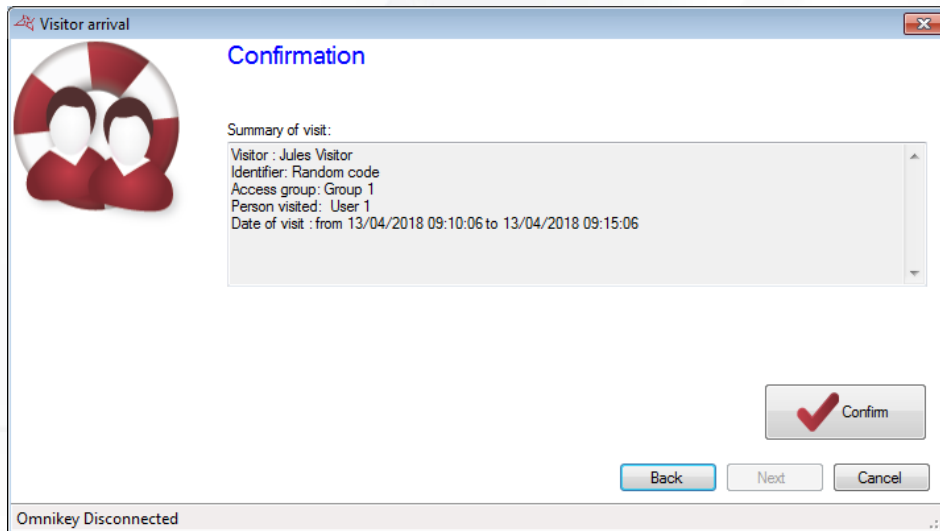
Visitor arrival

Confirmation

Summary of visit:

Visitor : Jules Visitor
Identifier: Random code
Access group: Group 1
Person visited: User 1
Date of visit : from 13/04/2018 09:10:06 to 13/04/2018 09:15:06

Confirm

Back Next Cancel

Omnikey Disconnected